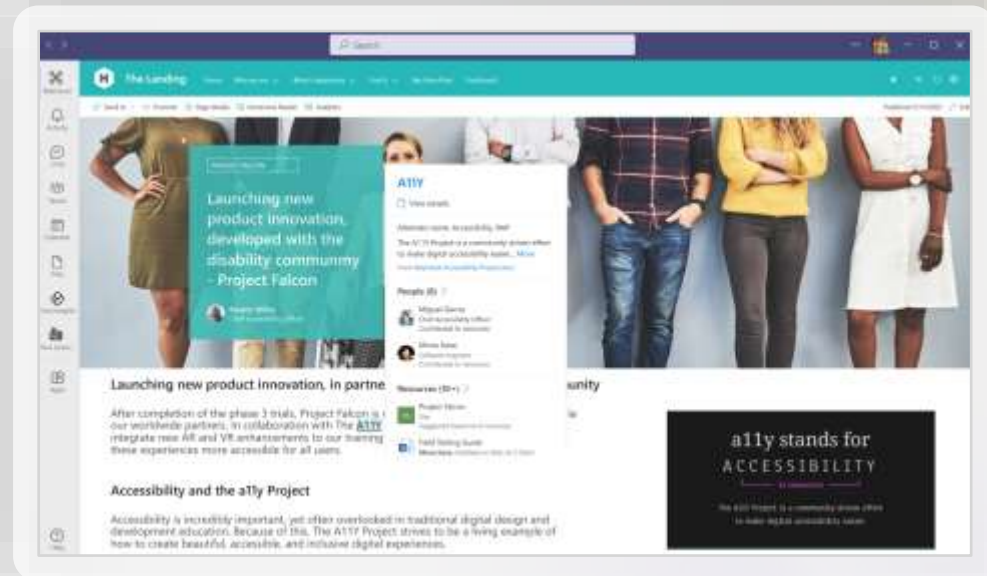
Search

The Landing

Launching new product innovation, developed with the disability communmy - Project Falcon

A11Y

View details

The A11Y Project is a community driven effort to make digital accessibility easier... More

People (6)

Resources (30+)

Project Falcon

Field Testing Guide

Launching new product innovation, in partne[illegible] unity

After completion of the phase 3 trials, Project Falcon is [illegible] our worldwide partners. In collaboration with The A11Y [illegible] integrate new AR and VR enhancements to our training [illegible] these experiences more accessible for all users.

Accessibility and the a11y Project

Accessibility is incredibly important, yet often overlooked in traditional digital design and development education. Because of this, The A11Y Project strives to be a living example of how to create beautiful, accessible, and inclusive digital experiences.

a11y stands for
ACCESSIBILITY

The A11Y Project is a community driven effort to make digital accessibility easier.